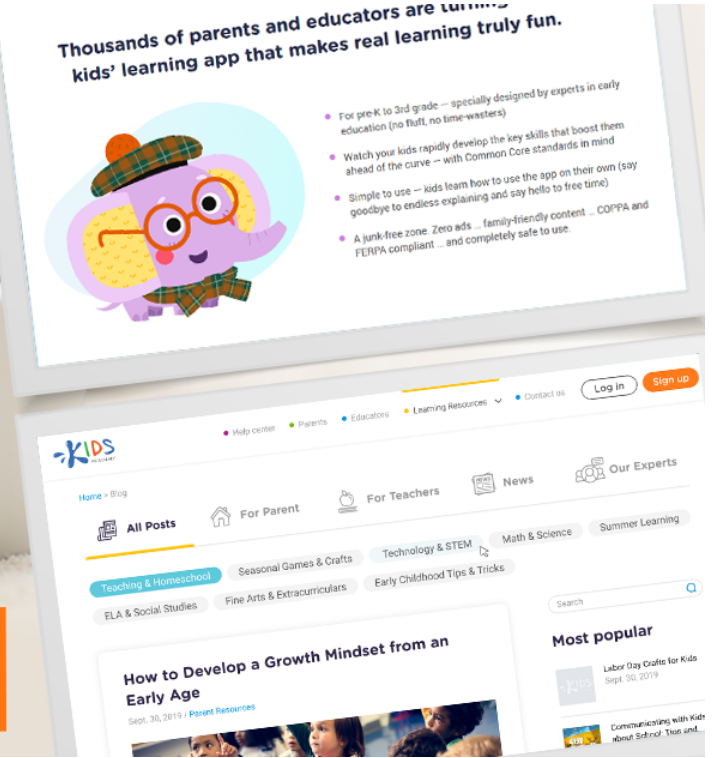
Thousands of parents and educators are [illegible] kids' learning app that makes real learning truly fun.

For pre-K to 3rd grade — specially designed by experts in early education (no fluff, no time-wasters)

Watch your kids rapidly develop the key skills that boost them ahead of the curve — with Common Core standards in mind

Simple to use — kids learn how to use the app on their own (say goodbye to endless explaining and say hello to free time)

A junk-free zone. Zero ads ... family-friendly content ... COPPA and FERPA compliant ... and completely safe to use.

KIDS ACADEMY

Help center · Parents · Educators · Learning Resources · Contact us

Log in

Sign up

Home > Blog

All Posts · For Parent · For Teachers · News · Our Experts

Teaching & Homeschool · Seasonal Games & Crafts · Technology & STEM · Math & Science · Summer Learning · ELA & Social Studies · Fine Arts & Extracurriculars · Early Childhood Tips & Tricks

Search

How to Develop a Growth Mindset from an Early Age

Sept. 30, 2019 / Parent Resources

Most popular

Labor Day Crafts for Kids
Sept. 30, 2019

Communicating with Kids about School: Tips and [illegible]